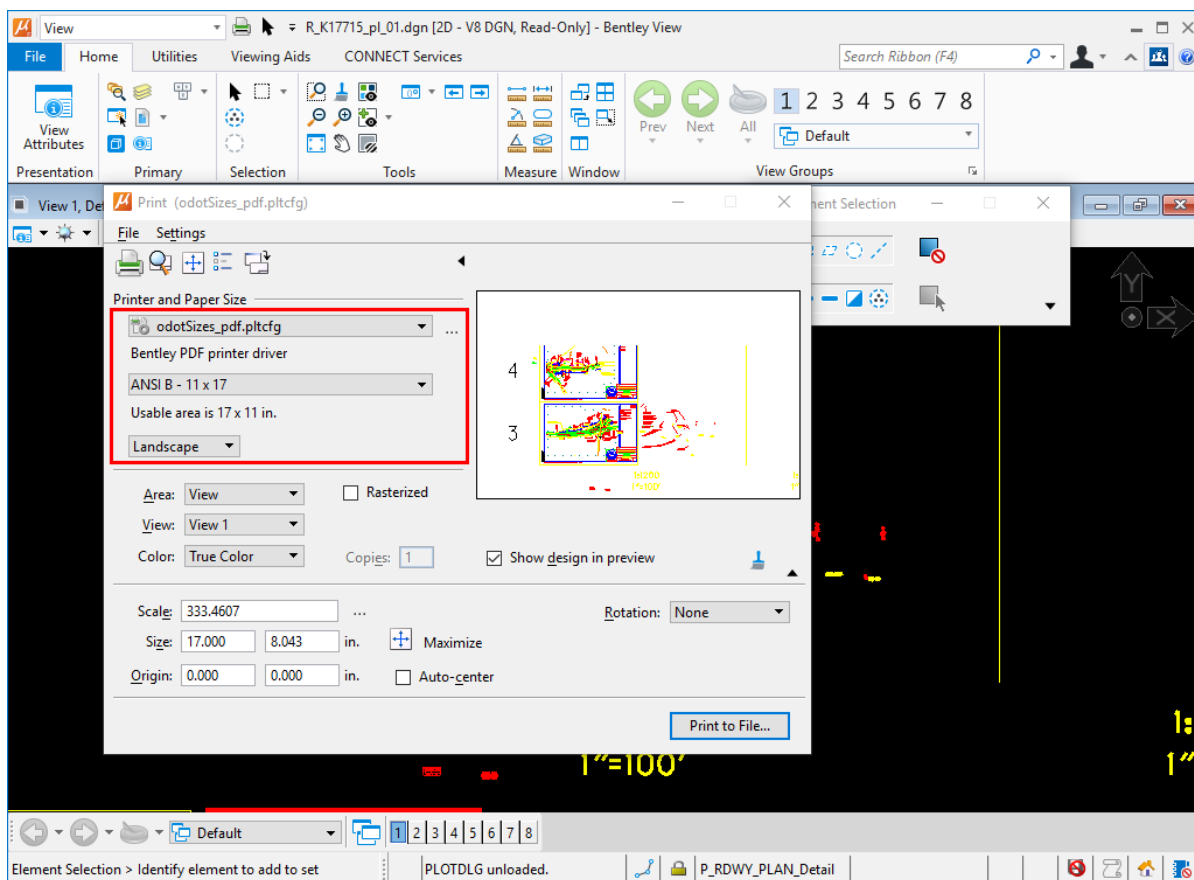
View

R_K17715_pl_01.dgn [2D - V8 DGN, Read-Only] - Bentley View

File Home Utilities Viewing Aids CONNECT Services

Search Ribbon (F4)

View Attributes

Presentation Primary Selection Tools Measure Window

Prev Next All

1 2 3 4 5 6 7 8

Default

View Groups

View 1, De

Print (odotSizes_pdf.pltcfg)

File Settings

Printer and Paper Size

odotSizes_pdf.pltcfg

Bentley PDF printer driver

ANSI B - 11 x 17

Usable area is 17 x 11 in.

Landscape

4

3

Area: View

Rasterized

View: View 1

Color: True Color

Copies: 1

Show design in preview

Scale: 333.4607

Rotation: None

Size: 17.000 8.043 in.

Maximize

Origin: 0.000 0.000 in.

Auto-center

Print to File...

ment Selection

1"=100'

1:

1"

Default

1 2 3 4 5 6 7 8

Element Selection > Identify element to add to set

PLOTDLG unloaded.

P_RDWY_PLAN_Detail